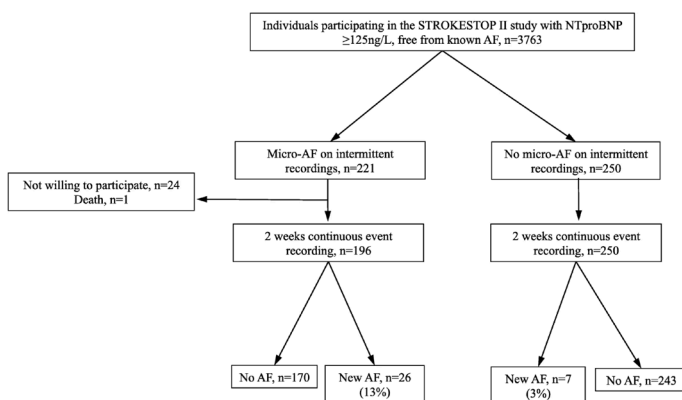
Individuals participating in the STROKESTOP II study with NTproBNP ≥125ng/L, free from known AF, n=3763

Micro-AF on intermittent recordings, n=221

No micro-AF on intermittent recordings, n=250

Not willing to participate, n=24
Death, n=1

2 weeks continuous event recording, n=196

2 weeks continuous event recording, n=250

No AF, n=170

New AF, n=26 (13%)

New AF, n=7 (3%)

No AF, n=243